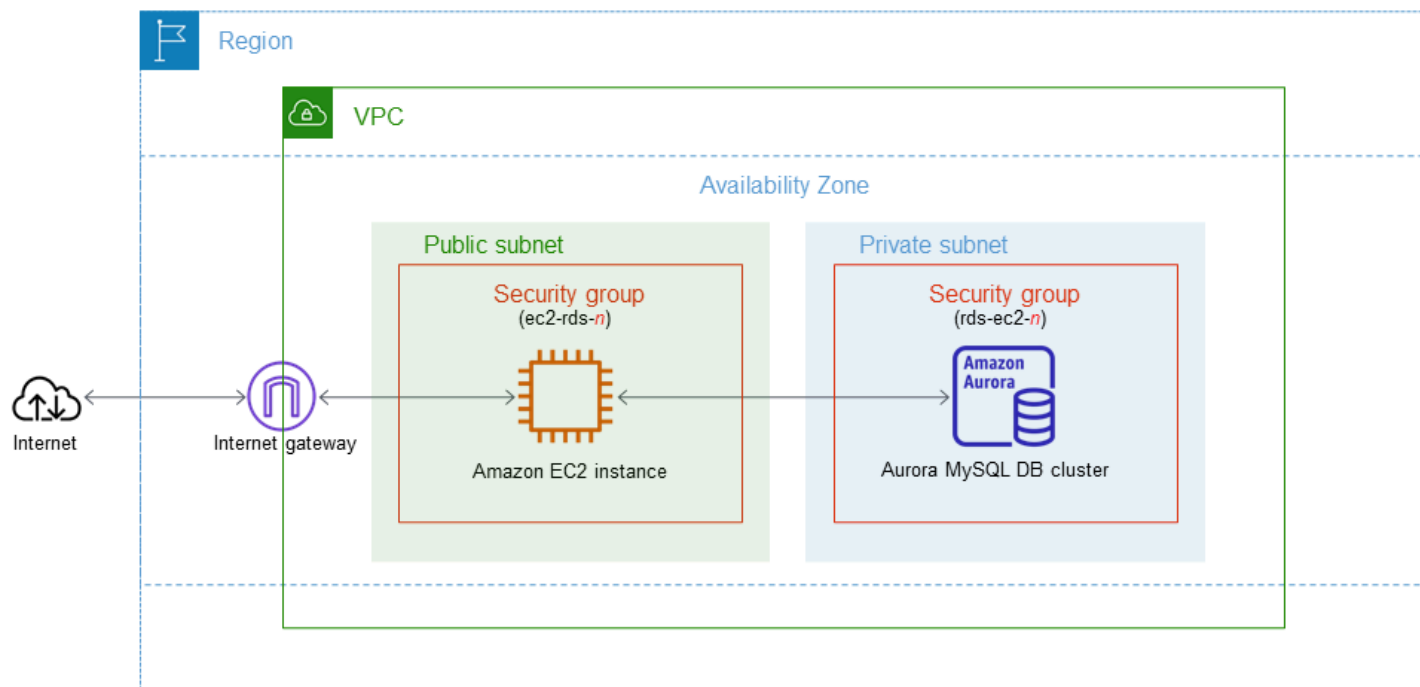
Region

VPC

Availability Zone

Public subnet

Security group
(ec2-rds-n)

Amazon EC2 instance

Private subnet

Security group
(rds-ec2-n)

Amazon Aurora

Aurora MySQL DB cluster

Internet

Internet gateway